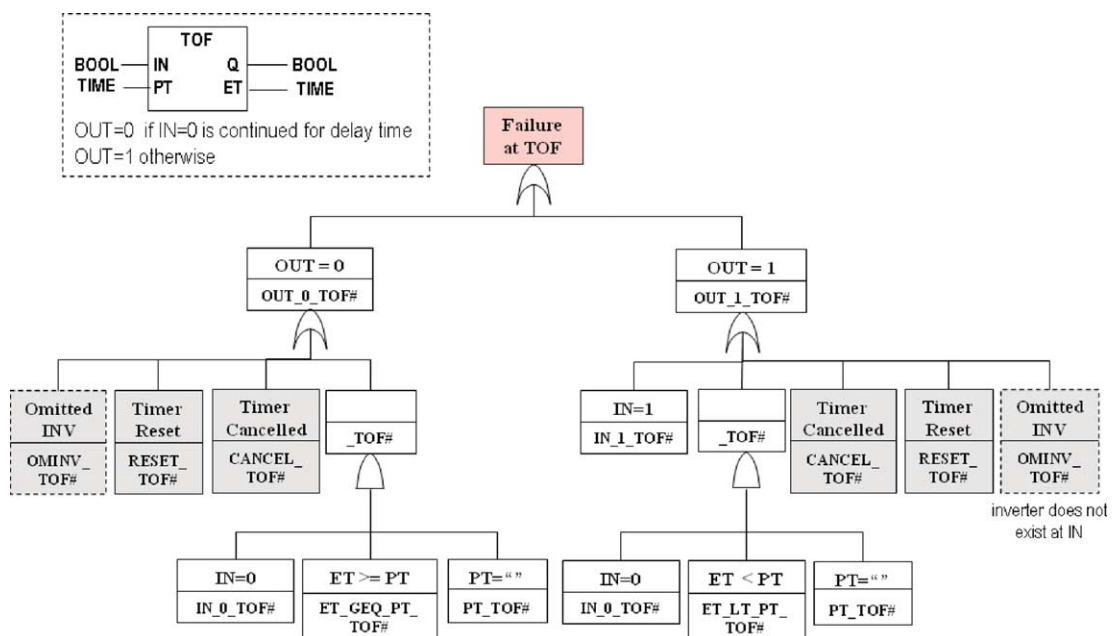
TOF
BOOL IN Q BOOL
TIME PT ET TIME
OUT=0 if IN=0 is continued for delay time
OUT=1 otherwise

Failure at TOF

OUT = 0
OUT_0_TOF#

OUT = 1
OUT_1_TOF#

Omitted INV
OMINV_TOF#

Timer Reset
RESET_TOF#

Timer Cancelled
CANCEL_TOF#

_TOF#

IN=1
IN_1_TOF#

_TOF#

Timer Cancelled
CANCEL_TOF#

Timer Reset
RESET_TOF#

Omitted INV
OMINV_TOF#

inverter does not exist at IN

IN=0
IN_0_TOF#

ET >= PT
ET_GEQ_PT_TOF#

PT=“”
PT_TOF#

IN=0
IN_0_TOF#

ET < PT
ET_LT_PT_TOF#

PT=“”
PT_TOF#